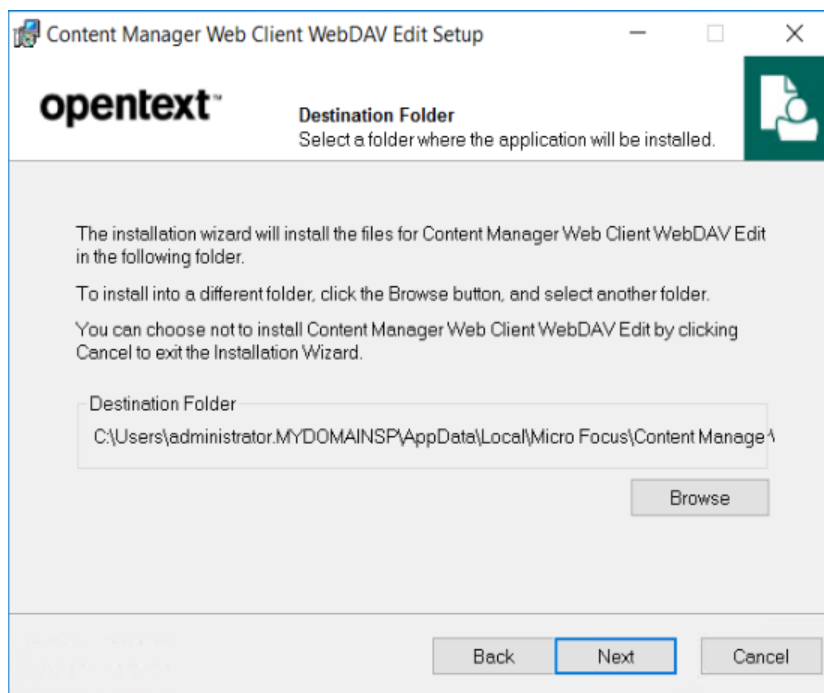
Content Manager Web Client WebDAV Edit Setup

opentext™

Destination Folder
Select a folder where the application will be installed.

The installation wizard will install the files for Content Manager Web Client WebDAV Edit in the following folder.

To install into a different folder, click the Browse button, and select another folder.

You can choose not to install Content Manager Web Client WebDAV Edit by clicking Cancel to exit the Installation Wizard.

Destination Folder

C:\Users\administrator.MYDOMAINSP\AppData\Local\Micro Focus\Content Manage\

Browse

Back Next Cancel